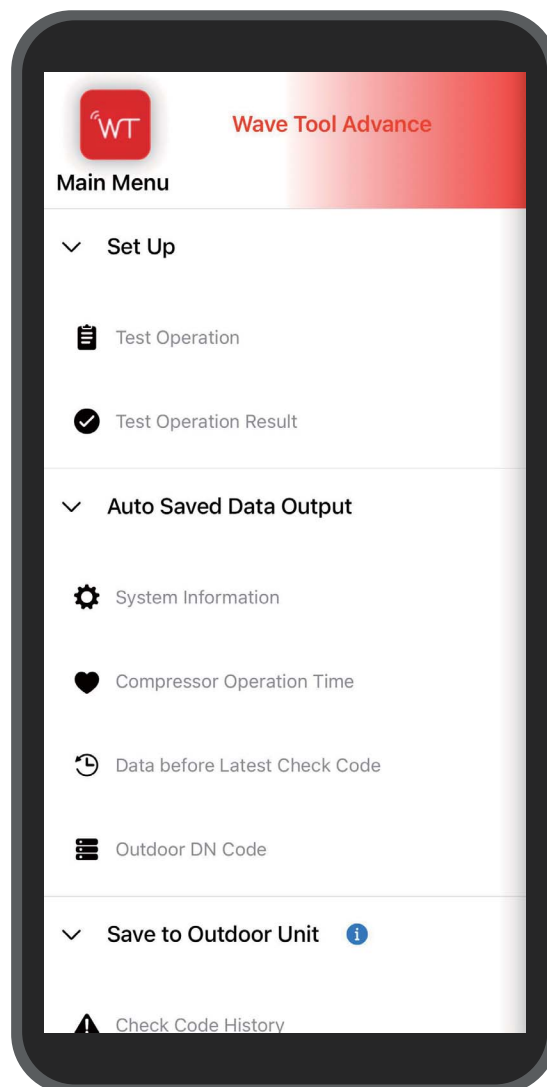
WT

Main Menu

Wave Tool Advance

Set Up

Test Operation

Test Operation Result

Auto Saved Data Output

System Information

Compressor Operation Time

Data before Latest Check Code

Outdoor DN Code

Save to Outdoor Unit

Check Code History